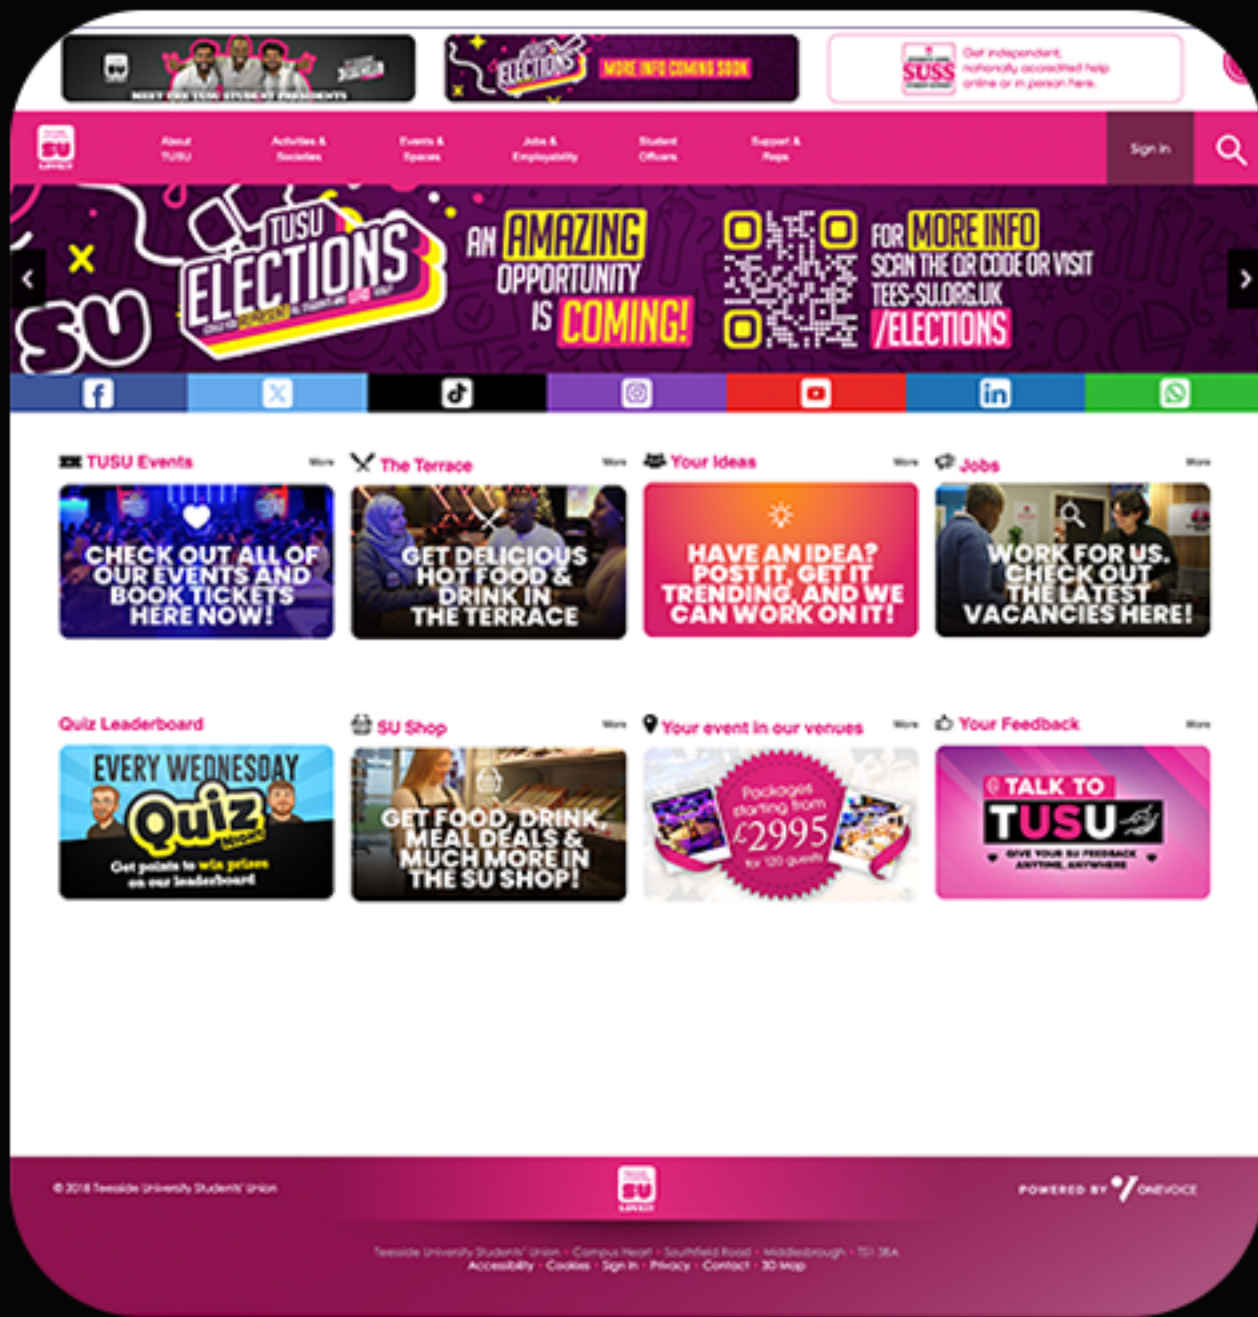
MEET THE TUSU STUDENT PRESIDENTS

ELECTIONS MORE INFO COMING SOON

SUSS Get independent, nationally accredited help online or in person here.

SU

About TUSU
Activities & Societies
Events & Spaces
Jobs & Employability
Student Officers
Support & Reps
Sign in

TUSU ELECTIONS
AN AMAZING OPPORTUNITY IS COMING!
FOR MORE INFO SCAN THE QR CODE OR VISIT TEES-SU.ORG.UK /ELECTIONS

TUSU Events More
CHECK OUT ALL OF OUR EVENTS AND BOOK TICKETS HERE NOW!

The Terrace More
GET DELICIOUS HOT FOOD & DRINK IN THE TERRACE

Your Ideas More
HAVE AN IDEA? POST IT, GET IT TRENDING, AND WE CAN WORK ON IT!

Jobs More
WORK FOR US, CHECK OUT THE LATEST VACANCIES HERE!

Quiz Leaderboard
EVERY WEDNESDAY Quiz
Get points to win prizes on our leaderboard

SU Shop More
GET FOOD, DRINK, MEAL DEALS & MUCH MORE IN THE SU SHOP!

Your event in our venues More
Packages starting from £2995 for 120 guests

Your Feedback More
TALK TO TUSU
GIVE YOUR SU FEEDBACK ANYTIME, ANYWHERE

© 2018 Teesside University Students' Union
SU
POWERED BY ONEVOICE

Teesside University Students' Union · Campus Heart · Southfield Road · Middlesbrough · TS1 3BA
Accessibility · Cookies · Sign In · Privacy · Contact · 3D Map